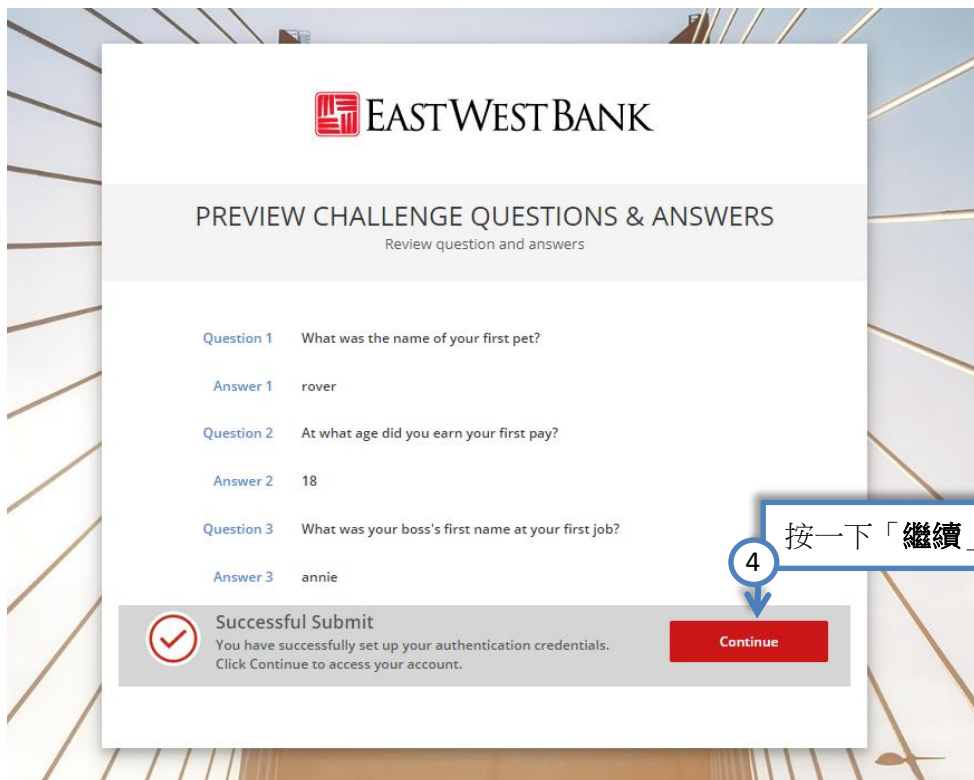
EASTWESTBANK

PREVIEW CHALLENGE QUESTIONS & ANSWERS
Review question and answers

Question 1 What was the name of your first pet?

Answer 1 rover

Question 2 At what age did you earn your first pay?

Answer 2 18

Question 3 What was your boss's first name at your first job?

Answer 3 annie

按一下「繼續 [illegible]

4

Successful Submit
You have successfully set up your authentication credentials. Click Continue to access your account.

Continue